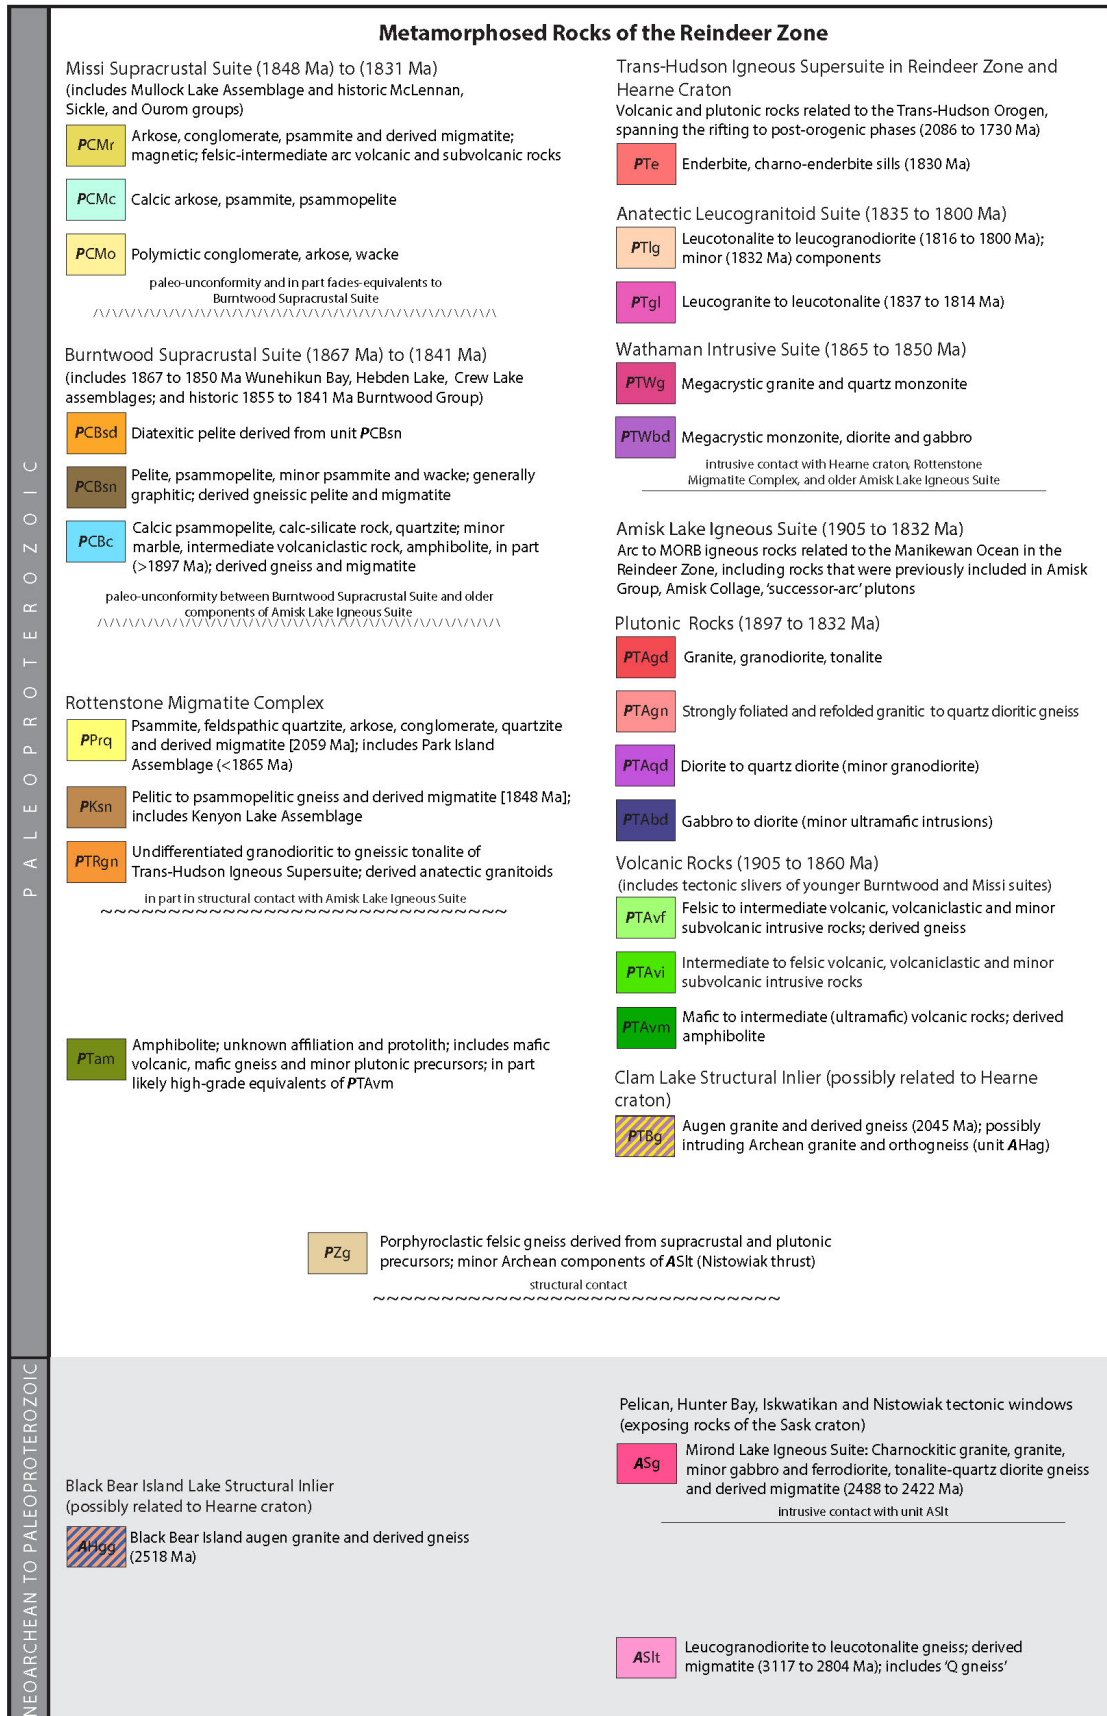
Metamorphosed Rocks of the Reindeer Zone

PALEOPROTEROZOIC

Missi Supracrustal Suite (1848 Ma) to (1831 Ma)
(includes Mullock Lake Assemblage and historic McLennan, Sickle, and Ourom groups)

PCMr Arkose, conglomerate, psammite and derived migmatite; magnetic; felsic-intermediate arc volcanic and subvolcanic rocks

PCMc Calcic arkose, psammite, psammopelite

PCMo Polymictic conglomerate, arkose, wacke

paleo-unconformity and in part facies-equivalents to Burntwood Supracrustal Suite

Burntwood Supracrustal Suite (1867 Ma) to (1841 Ma)
(includes 1867 to 1850 Ma Wunehikun Bay, Hebden Lake, Crew Lake assemblages; and historic 1855 to 1841 Ma Burntwood Group)

PCBsd Diatexitic pelite derived from unit PCBsn

PCBsn Pelite, psammopelite, minor psammite and wacke; generally graphitic; derived gneissic pelite and migmatite

PCBc Calcic psammopelite, calc-silicate rock, quartzite; minor marble, intermediate volcaniclastic rock, amphibolite, in part (>1897 Ma); derived gneiss and migmatite

paleo-unconformity between Burntwood Supracrustal Suite and older components of Amisk Lake Igneous Suite

Rottenstone Migmatite Complex

PPrq Psammite, feldspathic quartzite, arkose, conglomerate, quartzite and derived migmatite [2059 Ma]; includes Park Island Assemblage (<1865 Ma)

PKsn Pelitic to psammopelitic gneiss and derived migmatite [1848 Ma]; includes Kenyon Lake Assemblage

PTRgn Undifferentiated granodioritic to gneissic tonalite of Trans-Hudson Igneous Supersuite; derived anatectic granitoids

in part in structural contact with Amisk Lake Igneous Suite

PTam Amphibolite; unknown affiliation and protolith; includes mafic volcanic, mafic gneiss and minor plutonic precursors; in part likely high-grade equivalents of PTAvm

Trans-Hudson Igneous Supersuite in Reindeer Zone and Hearne Craton
Volcanic and plutonic rocks related to the Trans-Hudson Orogen, spanning the rifting to post-orogenic phases (2086 to 1730 Ma)

PTe Enderbite, charno-enderbite sills (1830 Ma)

Anatectic Leucogranitoid Suite (1835 to 1800 Ma)

PTlg Leucotonalite to leucogranodiorite (1816 to 1800 Ma); minor (1832 Ma) components

PTgl Leucogranite to leucotonalite (1837 to 1814 Ma)

Wathaman Intrusive Suite (1865 to 1850 Ma)

PTWg Megacrystic granite and quartz monzonite

PTWbd Megacrystic monzonite, diorite and gabbro

intrusive contact with Hearne craton, Rottenstone Migmatite Complex, and older Amisk Lake Igneous Suite

Amisk Lake Igneous Suite (1905 to 1832 Ma)
Arc to MORB igneous rocks related to the Manikewan Ocean in the Reindeer Zone, including rocks that were previously included in Amisk Group, Amisk Collage, 'successor-arc' plutons

Plutonic Rocks (1897 to 1832 Ma)

PTAgd Granite, granodiorite, tonalite

PTAgn Strongly foliated and refolded granitic to quartz dioritic gneiss

PTAqd Diorite to quartz diorite (minor granodiorite)

PTAbd Gabbro to diorite (minor ultramafic intrusions)

Volcanic Rocks (1905 to 1860 Ma)
(includes tectonic slivers of younger Burntwood and Missi suites)

PTAvf Felsic to intermediate volcanic, volcaniclastic and minor subvolcanic intrusive rocks; derived gneiss

PTAvi Intermediate to felsic volcanic, volcaniclastic and minor subvolcanic intrusive rocks

PTAvm Mafic to intermediate (ultramafic) volcanic rocks; derived amphibolite

Clam Lake Structural Inlier (possibly related to Hearne craton)

PTBg Augen granite and derived gneiss (2045 Ma); possibly intruding Archean granite and orthogneiss (unit AHag)

PZg Porphyroclastic felsic gneiss derived from supracrustal and plutonic precursors; minor Archean components of ASlt (Nistowiak thrust)

structural contact

NEOARCHEAN TO PALEOPROTEROZOIC

Black Bear Island Lake Structural Inlier
(possibly related to Hearne craton)

AHgg Black Bear Island augen granite and derived gneiss (2518 Ma)

Pelican, Hunter Bay, Iskwatikan and Nistowiak tectonic windows
(exposing rocks of the Sask craton)

ASg Mirond Lake Igneous Suite: Charnockitic granite, granite, minor gabbro and ferrodiorite, tonalite-quartz diorite gneiss and derived migmatite (2488 to 2422 Ma)

intrusive contact with unit ASlt

ASlt Leucogranodiorite to leucotonalite gneiss; derived migmatite (3117 to 2804 Ma); includes 'Q gneiss'